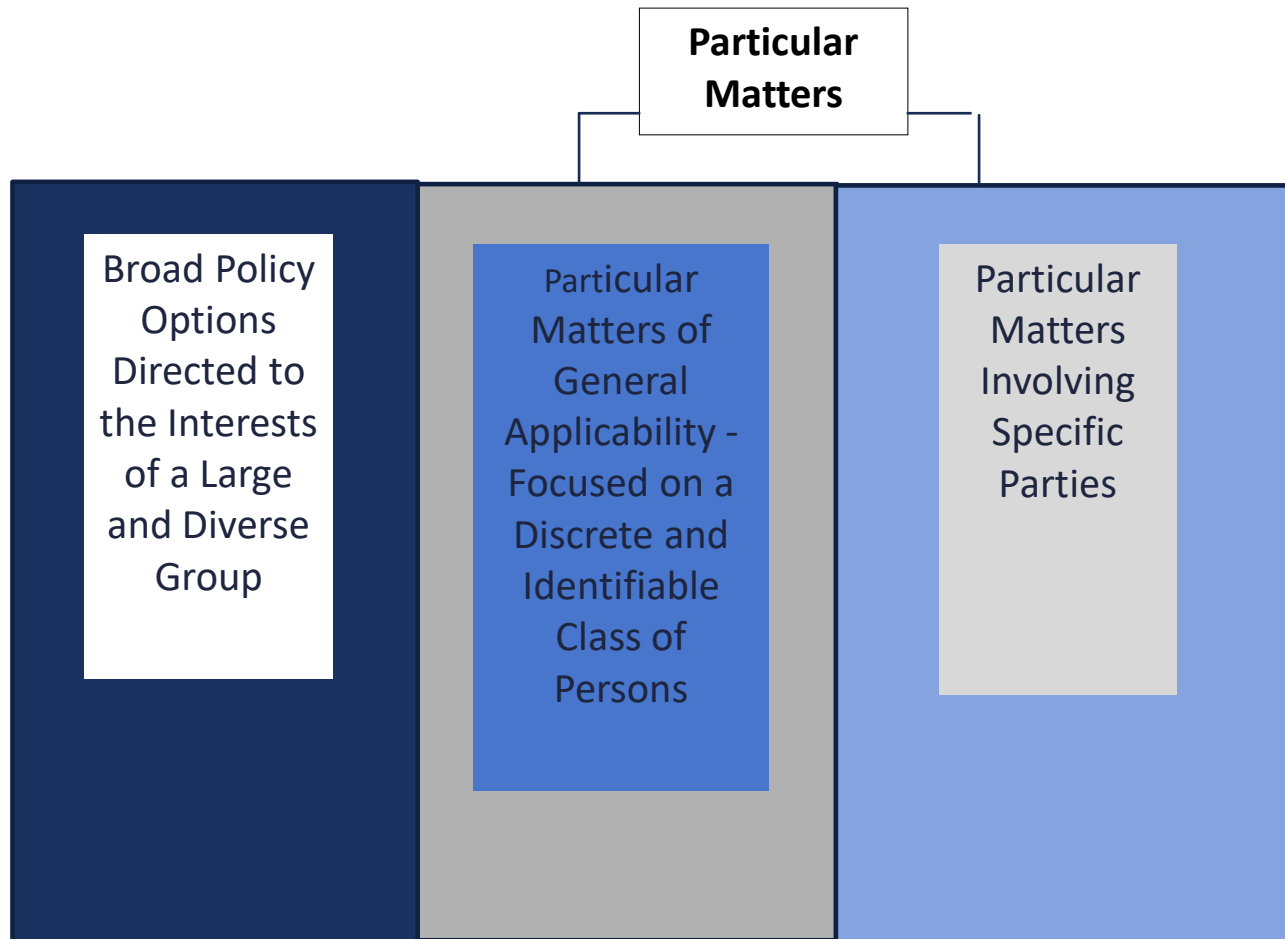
Particular Matters

Broad Policy Options Directed to the Interests of a Large and Diverse Group

Particular Matters of General Applicability - Focused on a Discrete and Identifiable Class of Persons

Particular Matters Involving Specific Parties